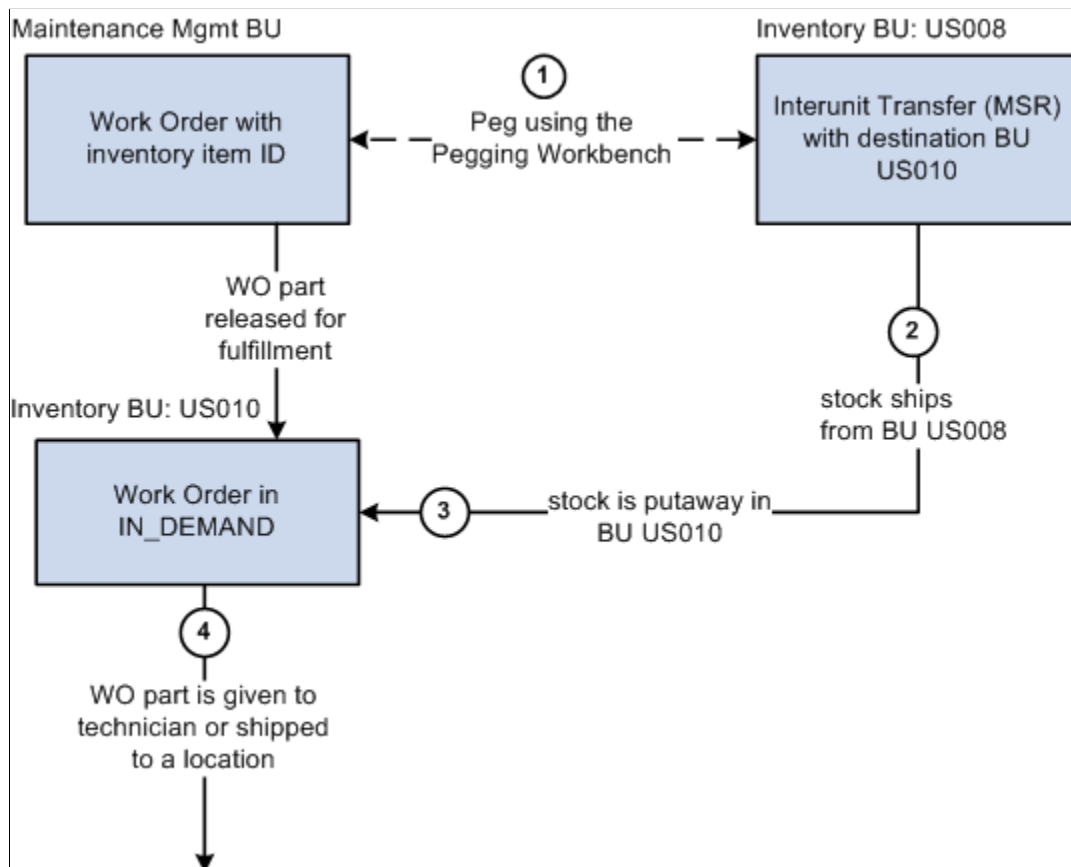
Maintenance Mgmt BU

Inventory BU: US008

Work Order with inventory item ID

1

Peg using the Pegging Workbench

Interunit Transfer (MSR) with destination BU US010

WO part released for fulfillment

2

stock ships from BU US008

Inventory BU: US010

Work Order in IN_DEMAND

3

stock is putaway in BU US010

4

WO part is given to technician or shipped to a location